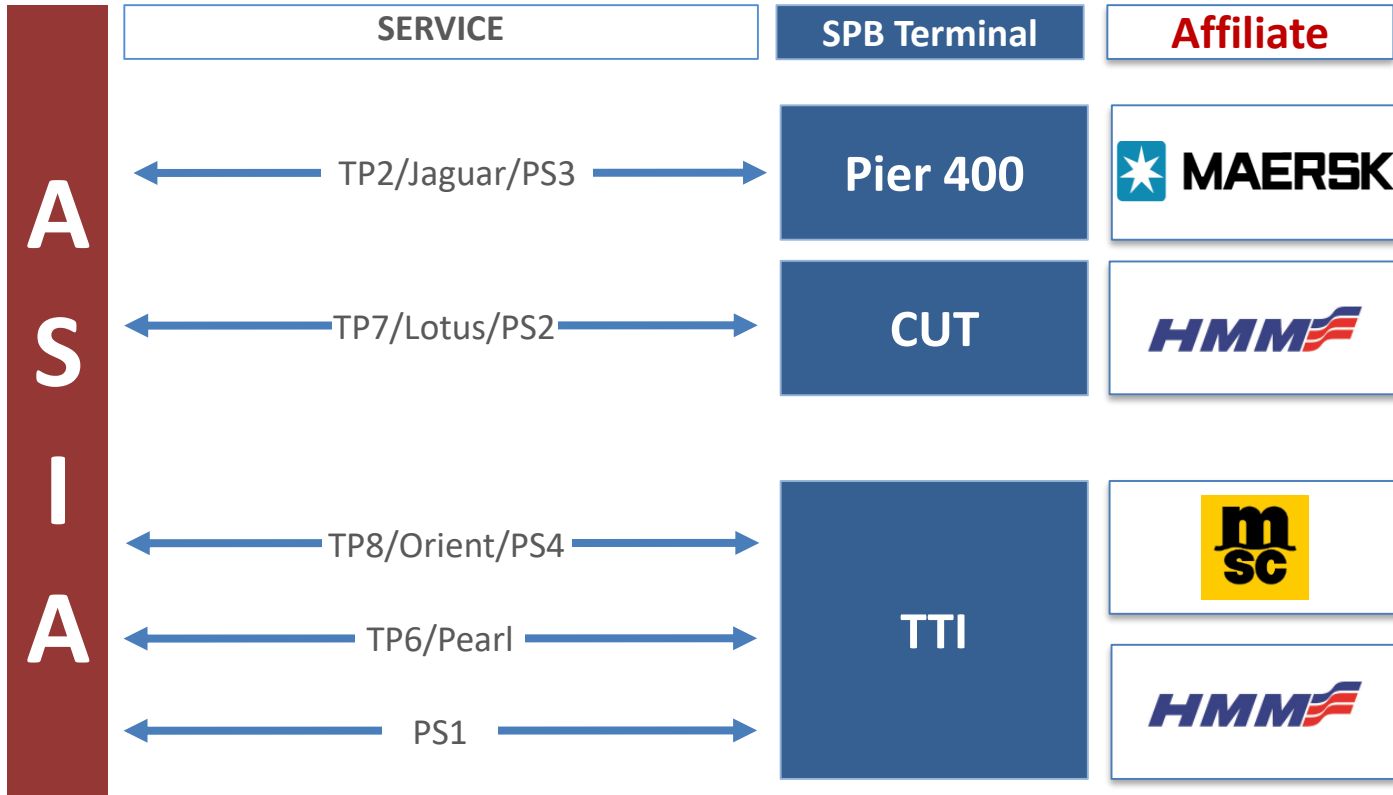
ASIA

| SERVICE | SPB Terminal | Affiliate |
|---|---|---|
| TP2/Jaguar/PS3 | Pier 400 | MAERSK |
| TP7/Lotus/PS2 | CUT | HMM |
| TP8/Orient/PS4 | TTI | msc |
| TP6/Pearl | TTI | HMM |
| PS1 | TTI | HMM |